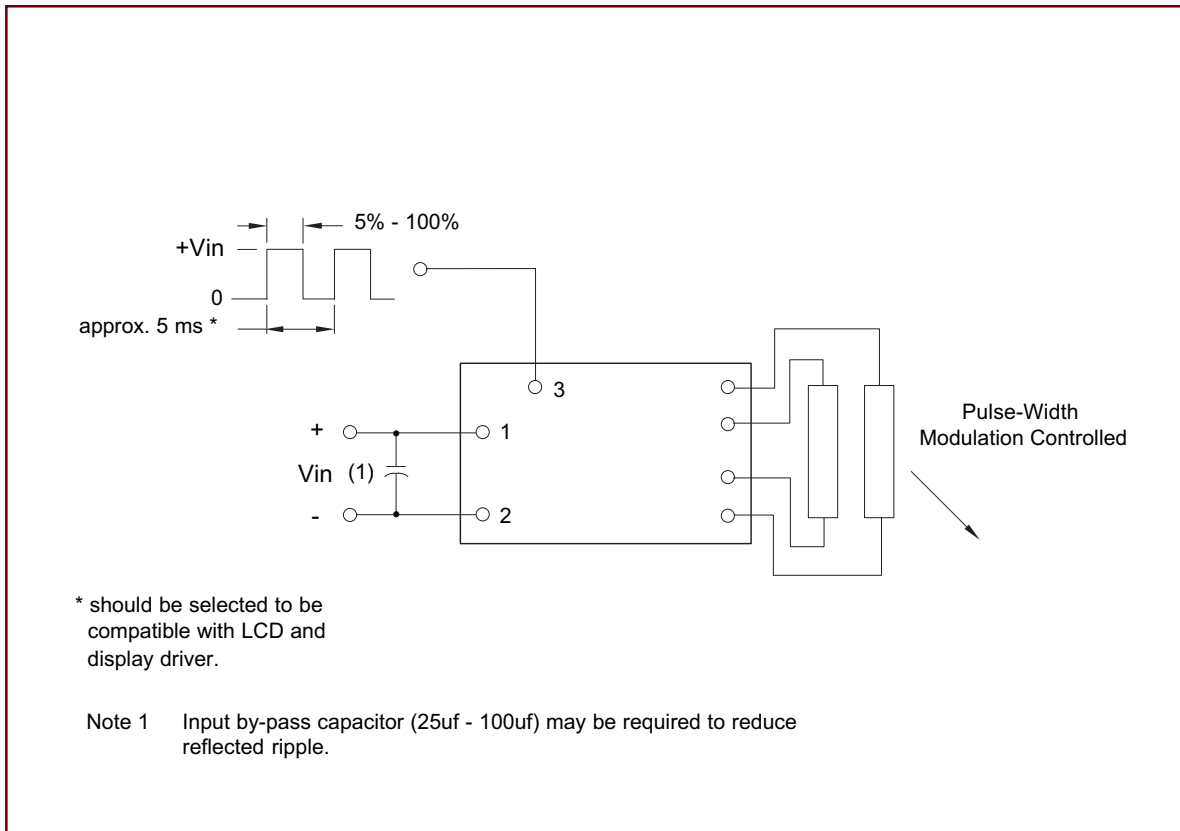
5% - 100%

+Vin

0

approx. 5 ms *

3

+

1

Vin (1)

-

2

Pulse-Width Modulation Controlled

* should be selected to be compatible with LCD and display driver.

Note 1 Input by-pass capacitor (25uf - 100uf) may be required to reduce reflected ripple.